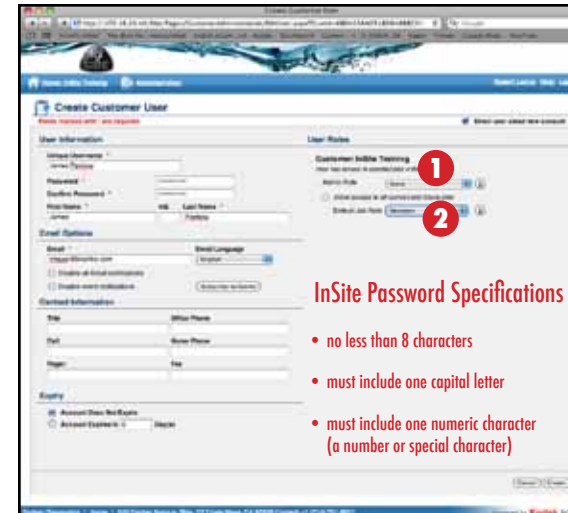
Create Customer User

User Information

Unique Username *

Password *

Confirm Password *

First Name *

MI

Last Name *

Email Options

Email *

Email Language

English

Enable all Email notifications

Enable event notifications

Contact Information

Title

Office Phone

Cell

Home Phone

Pager

Fax

Expiry

Account Does Not Expire

Account Expires in

Day(s)

User Roles

Customer InSite Training

Admin Role

None

Default Job Role

Member

1

2

InSite Password Specifications

• no less than 8 characters

• must include one capital letter

• must include one numeric character (a number or special character)